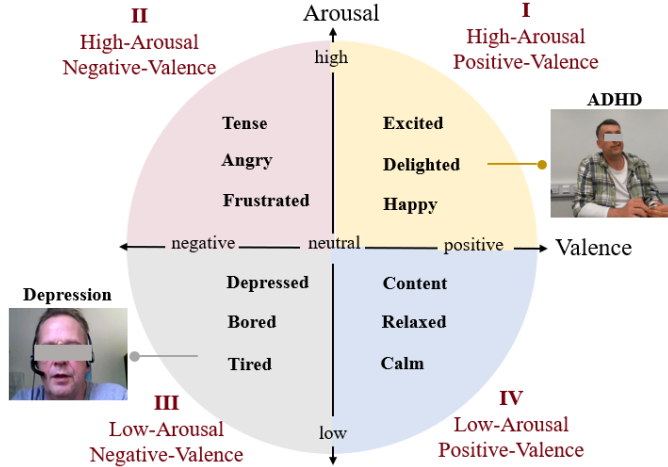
Arousal

II
High-Arousal
Negative-Valence

I
High-Arousal
Positive-Valence

high

Tense
Angry
Frustrated

Excited
Delighted
Happy

ADHD

negative
neutral
positive
Valence

Depression

Depressed
Bored
Tired

Content
Relaxed
Calm

III
Low-Arousal
Negative-Valence

IV
Low-Arousal
Positive-Valence

low